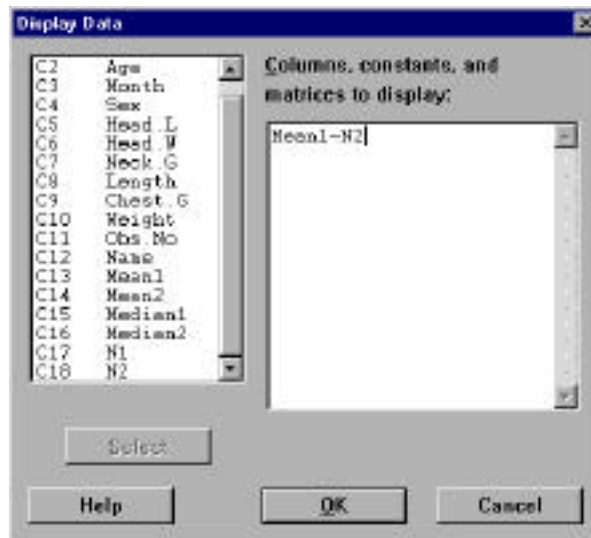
Display Data

C2 Age
C3 Month
C4 Sex
C5 Head.L
C6 Head.W
C7 Neck.G
C8 Length
C9 Chest.G
C10 Weight
C11 Obs.No
C12 Name
C13 Mean1
C14 Mean2
C15 Median1
C16 Median2
C17 N1
C18 N2

Columns, constants, and matrices to display:

Mean1-N2

Select

Help

OK

Cancel